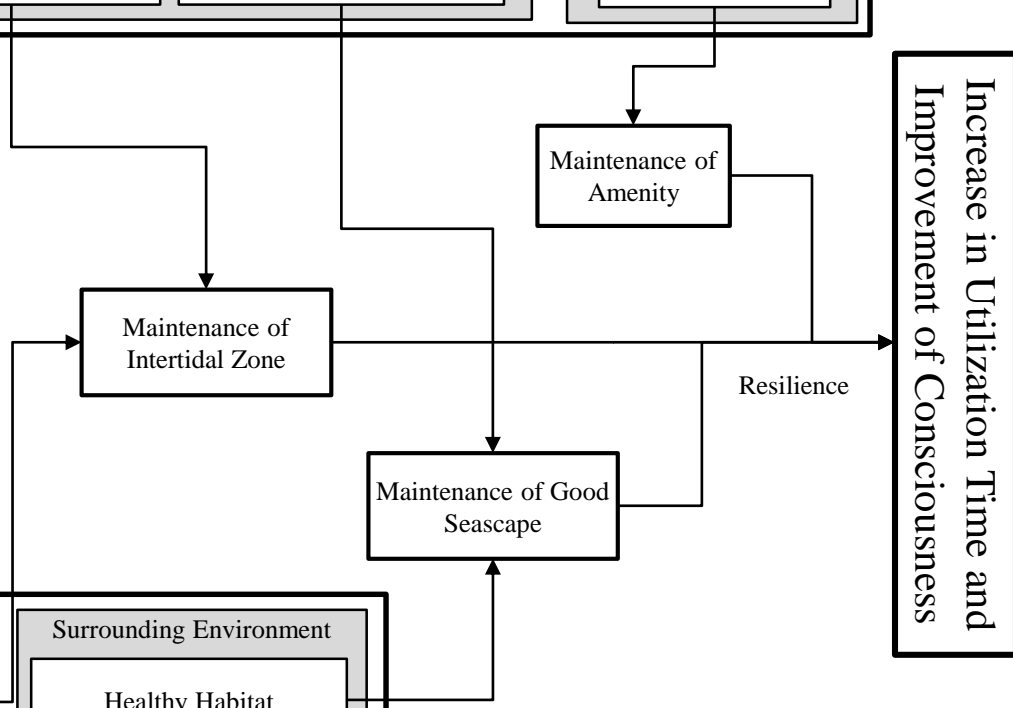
Maintenance of Amenity

Increase in Utilization Time and Improvement of Consciousness

Maintenance of Intertidal Zone

Resilience

Maintenance of Good Seascape

Surrounding Environment

Healthy Habitat